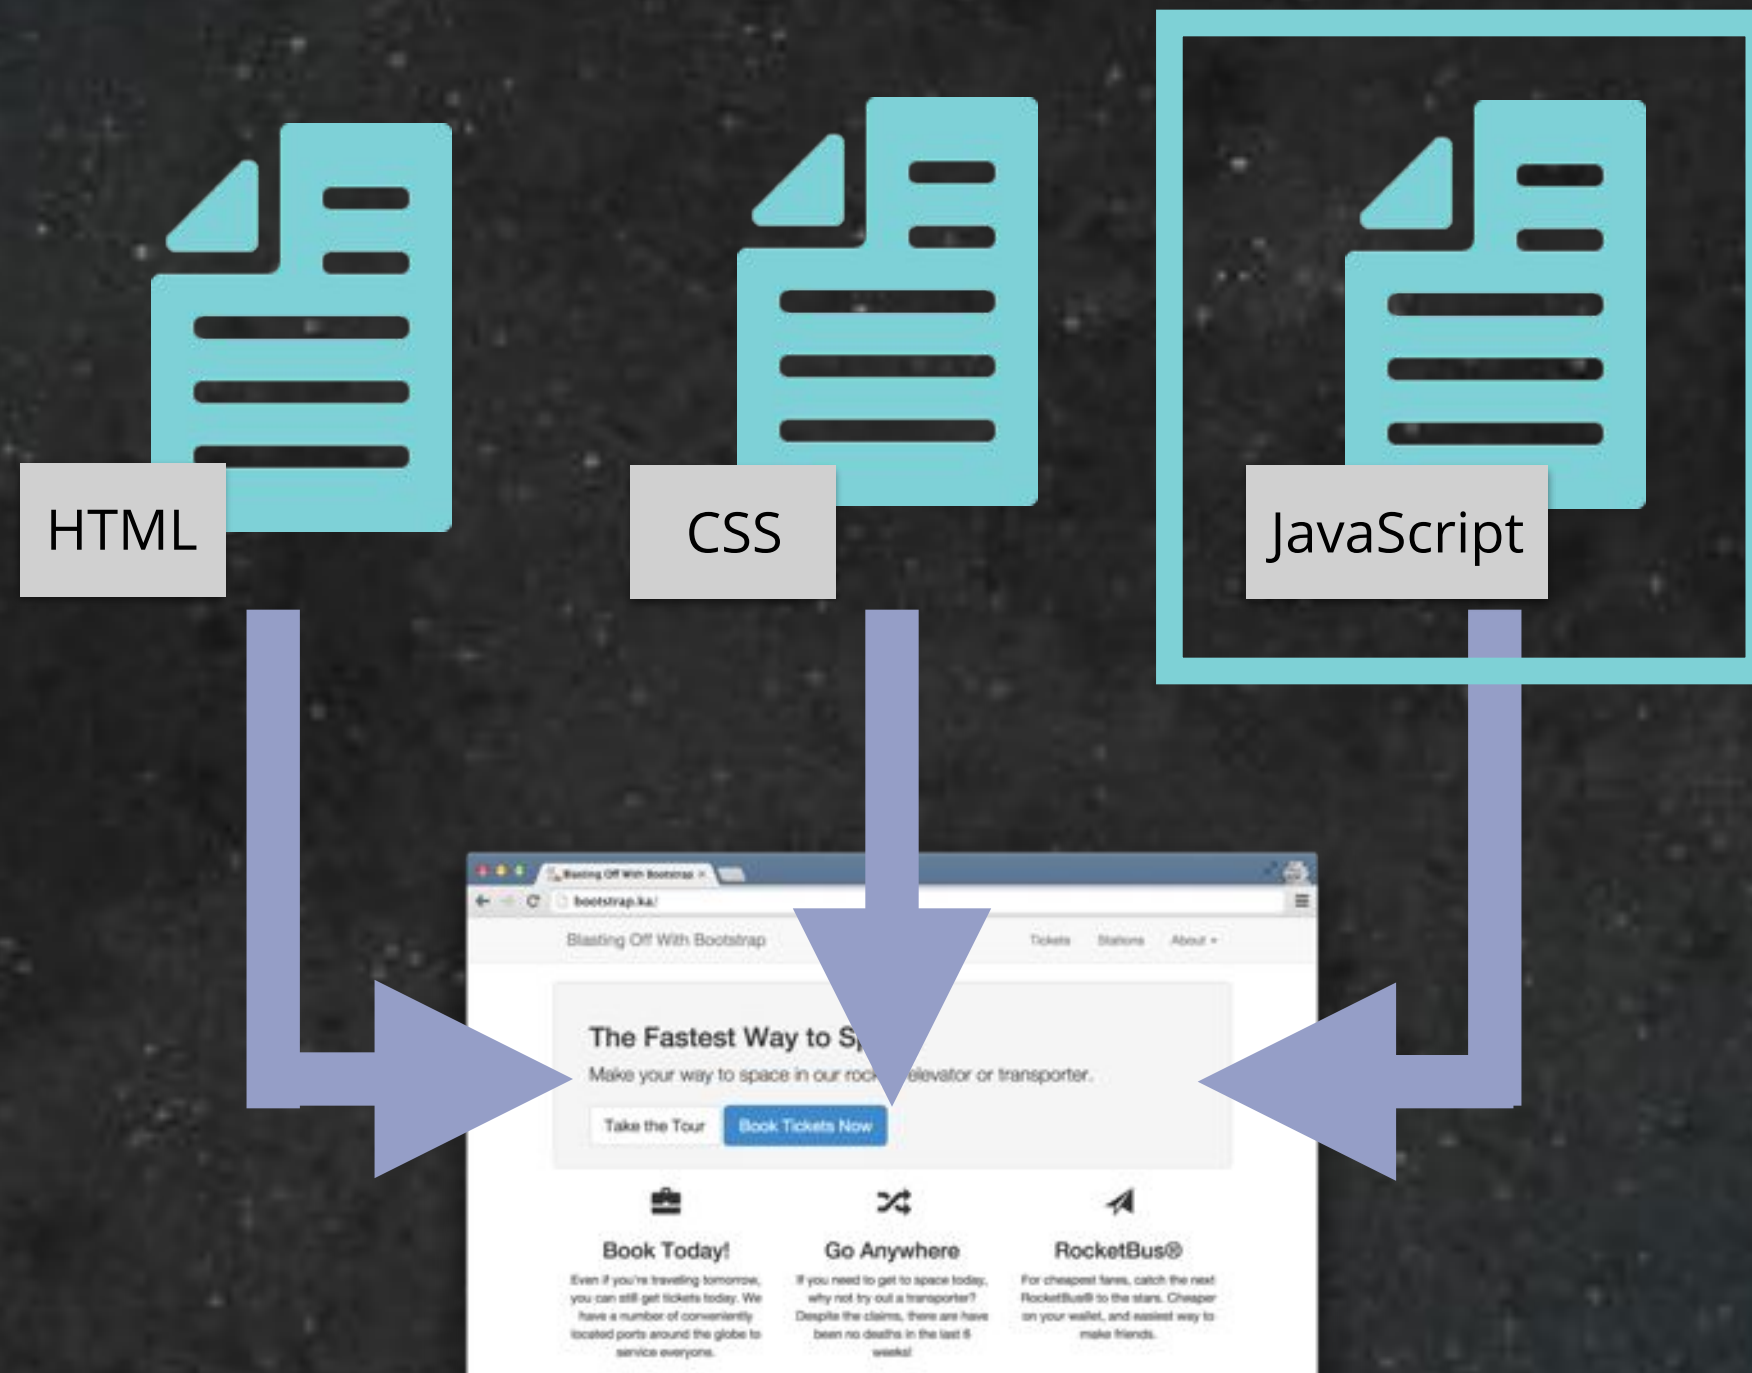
HTML

CSS

JavaScript

Blasting Off With Bootstrap ×

bootstrap.ka/

Blasting Off With Bootstrap

Tickets Stations About ▾

The Fastest Way to S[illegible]

Make your way to space in our roc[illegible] elevator or transporter.

Take the Tour

Book Tickets Now

Book Today!

Even if you're traveling tomorrow, you can still get tickets today. We have a number of conveniently located ports around the globe to service everyone.

Go Anywhere

If you need to get to space today, why not try out a transporter? Despite the claims, there are have been no deaths in the last 6 weeks!

RocketBus®

For cheapest fares, catch the next RocketBus® to the stars. Cheaper on your wallet, and easiest way to make friends.